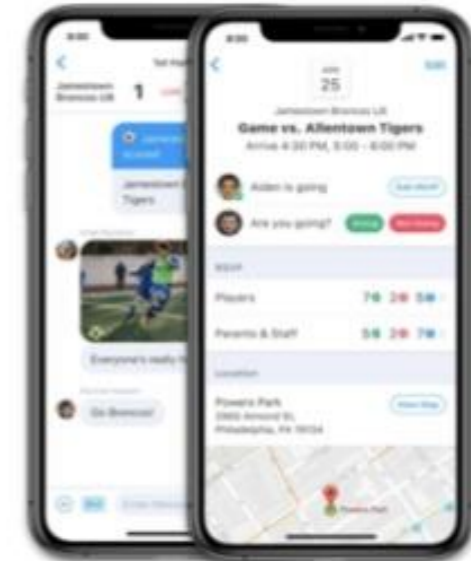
Jamestown Broncos U8 1

Tigers

Everyone's really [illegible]

Go Broncos!

25

Jamestown Broncos U8

Game vs. Allentown Tigers

Arrive 4:30 PM, 5:00 - 6:00 PM

Aiden is going

Are you going?

Going

Not Going

RSVP

Players 7 2 5

Parents & Staff 5 2 7

Location

Powers Park

Philadelphia, PA 19134

View Map

Powers Park